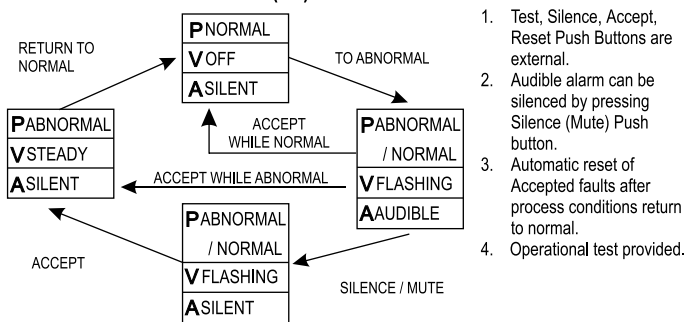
PNORMAL
VOFF
ASILENT

RETURN TO NORMAL

TO ABNORMAL

PABNORMAL
VSTEADY
ASILENT

ACCEPT WHILE NORMAL

PABNORMAL / NORMAL
VFLASHING
AAUDIBLE

ACCEPT WHILE ABNORMAL

PABNORMAL / NORMAL
VFLASHING
ASILENT

ACCEPT

SILENCE / MUTE

1. Test, Silence, Accept, Reset Push Buttons are external.
2. Audible alarm can be silenced by pressing Silence (Mute) Push button.
3. Automatic reset of Accepted faults after process conditions return to normal.
4. Operational test provided.